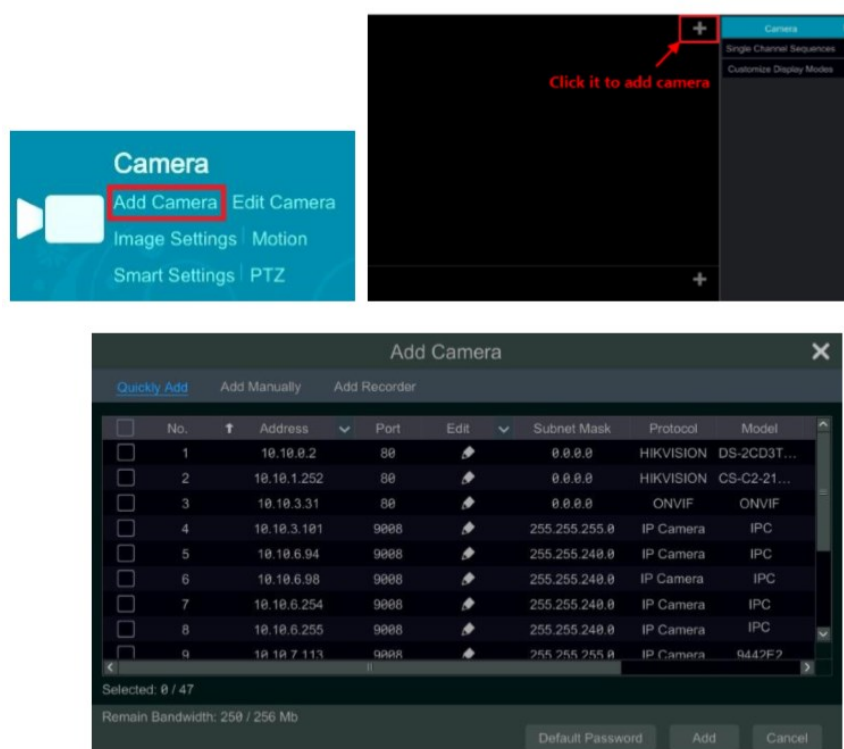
Camera
Add Camera Edit Camera
Image Settings Motion
Smart Settings PTZ

Click it to add camera

Camera
Single Channel Sequences
Customize Display Modes

Add Camera
Quickly Add Add Manually Add Recorder

| | No. | Address | Port | Edit | Subnet Mask | Protocol | Model |
|---|---|---|---|---|---|---|---|
| | 1 | 10.10.0.2 | 80 | | 0.0.0.0 | HIKVISION | DS-2CD3T... |
| | 2 | 10.10.1.252 | 80 | | 0.0.0.0 | HIKVISION | CS-C2-21... |
| | 3 | 10.10.3.31 | 80 | | 0.0.0.0 | ONVIF | ONVIF |
| | 4 | 10.10.3.101 | 9008 | | 255.255.255.0 | IP Camera | IPC |
| | 5 | 10.10.6.94 | 9008 | | 255.255.240.0 | IP Camera | IPC |
| | 6 | 10.10.6.98 | 9008 | | 255.255.240.0 | IP Camera | IPC |
| | 7 | 10.10.6.254 | 9008 | | 255.255.240.0 | IP Camera | IPC |
| | 8 | 10.10.6.255 | 9008 | | 255.255.240.0 | IP Camera | IPC |
| | 9 | 10.10.7.113 | 9008 | | 255.255.255.0 | IP Camera | 9442F2 |

Selected: 0 / 47
Remain Bandwidth: 250 / 256 Mb
Default Password Add Cancel